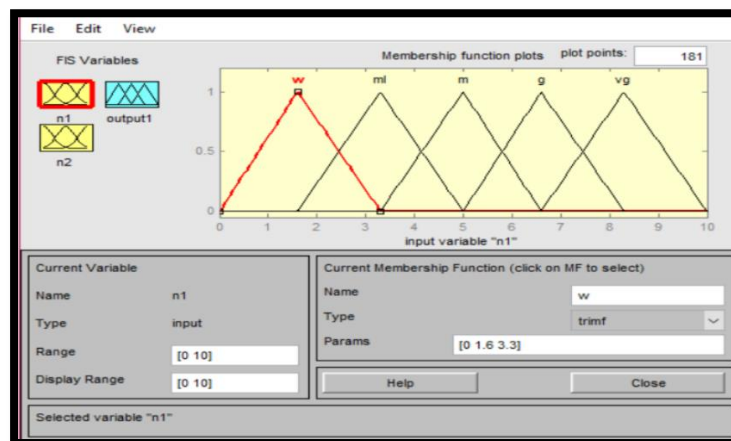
File Edit View

FIS Variables

n1 output1

n2

Membership function plots plot points: 181

w ml m g vg

1

0.5

0

0 1 2 3 4 5 6 7 8 9 10

input variable "n1"

Current Variable

Name n1

Type input

Range [0 10]

Display Range [0 10]

Current Membership Function (click on MF to select)

Name w

Type trimf

Params [0 1.6 3.3]

Help

Close

Selected variable "n1"